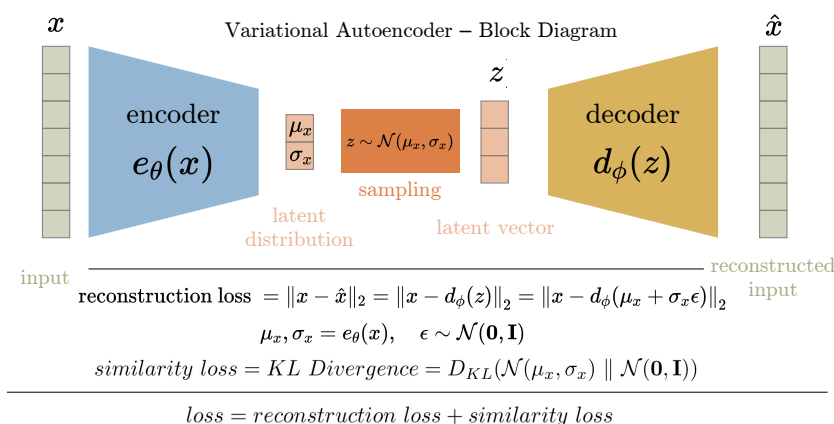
$x$

Variational Autoencoder – Block Diagram

$\hat{x}$

encoder

$e_\theta(x)$

$\mu_x$

$\sigma_x$

$z \sim \mathcal{N}(\mu_x, \sigma_x)$

sampling

$z$

decoder

$d_\phi(z)$

latent distribution

latent vector

input

reconstructed input

reconstruction loss $= \|x - \hat{x}\|_2 = \|x - d_\phi(z)\|_2 = \|x - d_\phi(\mu_x + \sigma_x \epsilon)\|_2$

$\mu_x, \sigma_x = e_\theta(x), \quad \epsilon \sim \mathcal{N}(\mathbf{0}, \mathbf{I})$

$similarity\ loss = KL\ Divergence = D_{KL}(\mathcal{N}(\mu_x, \sigma_x) \parallel \mathcal{N}(\mathbf{0}, \mathbf{I}))$

$loss = reconstruction\ loss + similarity\ loss$